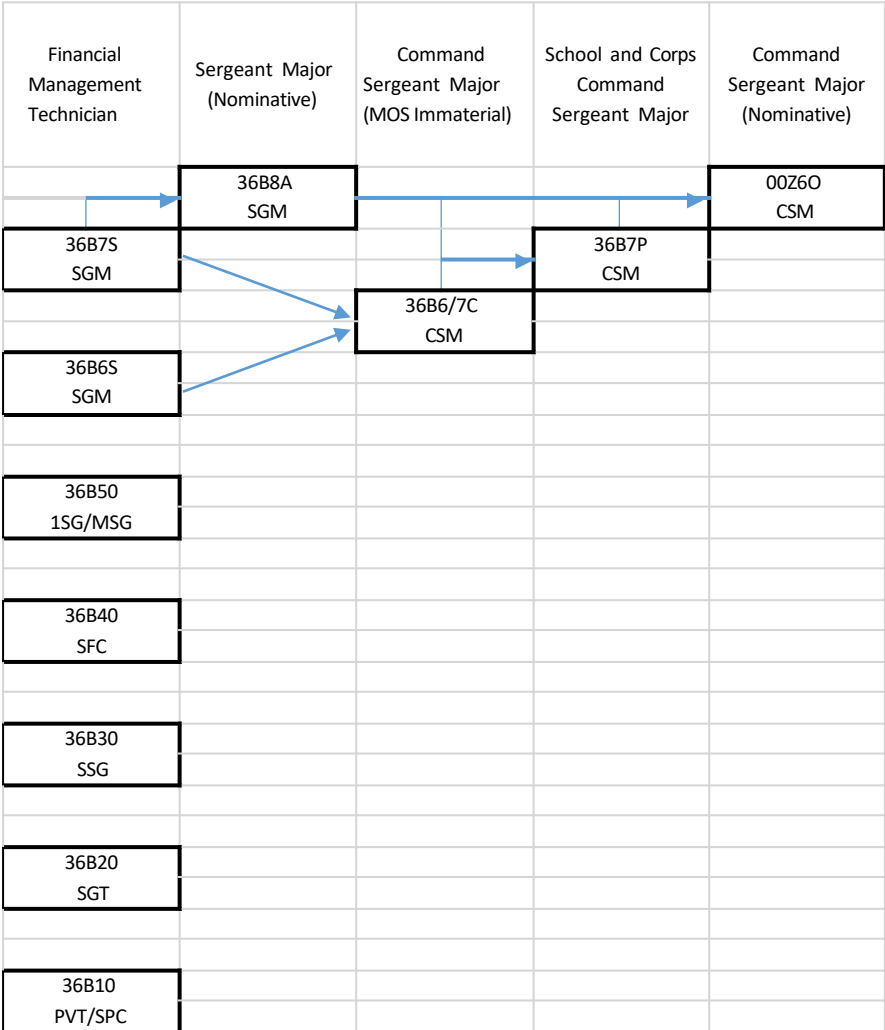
| Financial Management Technician | Sergeant Major (Nominative) | Command Sergeant Major (MOS Immaterial) | School and Corps Command Sergeant Major | Command Sergeant Major (Nominative) |
|---|---|---|---|---|

36B8A
SGM

00Z6O
CSM

36B7S
SGM

36B7P
CSM

36B6/7C
CSM

36B6S
SGM

36B50
1SG/MSG

36B40
SFC

36B30
SSG

36B20
SGT

36B10
PVT/SPC